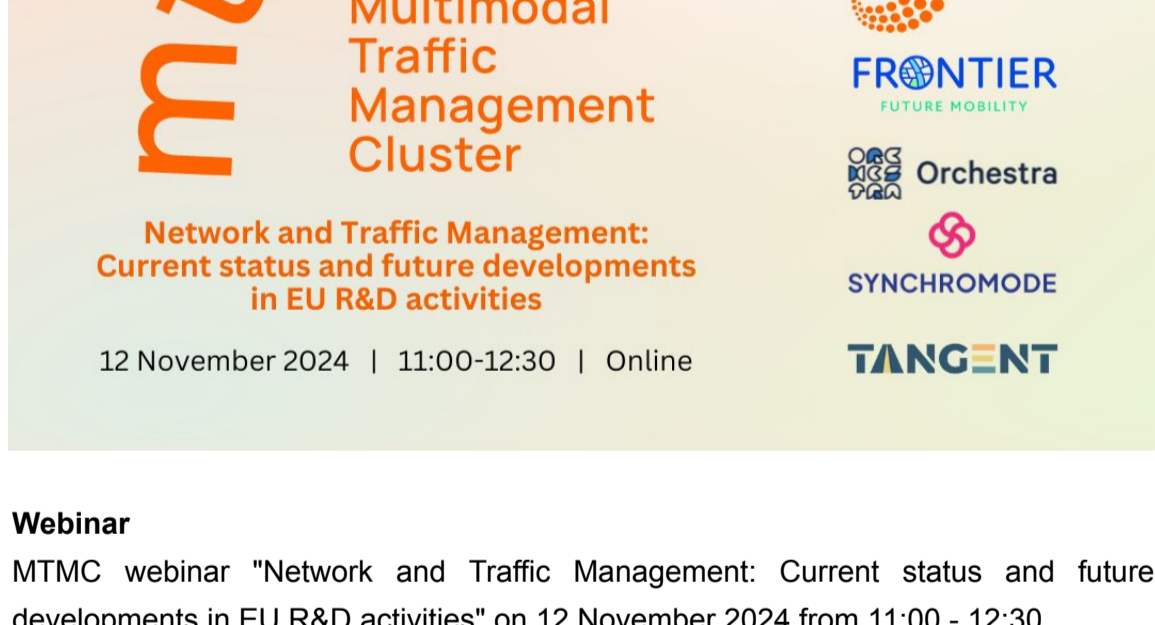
m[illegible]

Multimodal Traffic Management Cluster

Network and Traffic Management: Current status and future developments in EU R&D activities

12 November 2024 | 11:00-12:30 | Online

FRONTIER
FUTURE MOBILITY

Orchestra

SYNCHROMODE

TANGENT

Webinar

MTMC webinar "Network and Traffic Management: Current status and future developments in EU R&D activities" on 12 November 2024 from 11:00 - 12:30